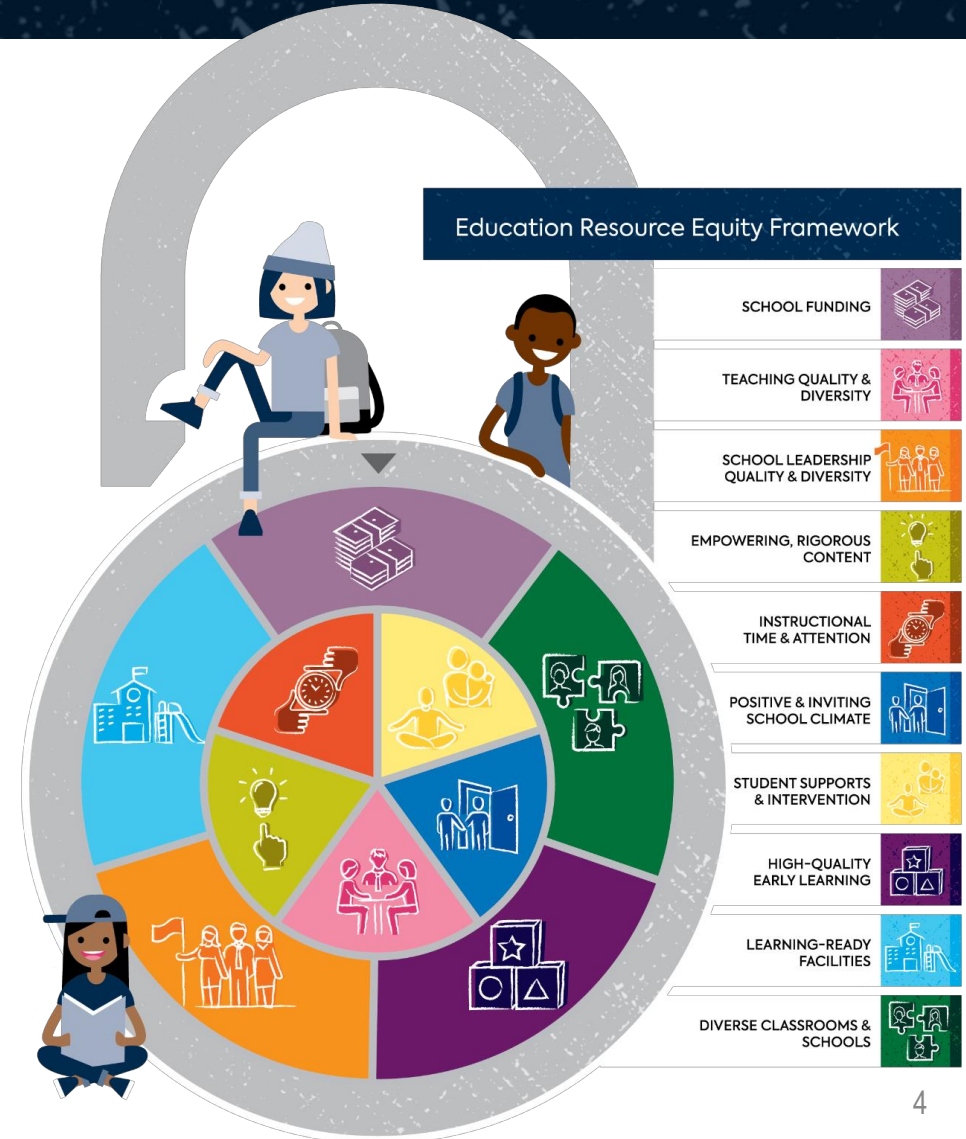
Education Resource Equity Framework

SCHOOL FUNDING

TEACHING QUALITY & DIVERSITY

SCHOOL LEADERSHIP QUALITY & DIVERSITY

EMPOWERING, RIGOROUS CONTENT

INSTRUCTIONAL TIME & ATTENTION

POSITIVE & INVITING SCHOOL CLIMATE

STUDENT SUPPORTS & INTERVENTION

HIGH-QUALITY EARLY LEARNING

LEARNING-READY FACILITIES

DIVERSE CLASSROOMS & SCHOOLS

4